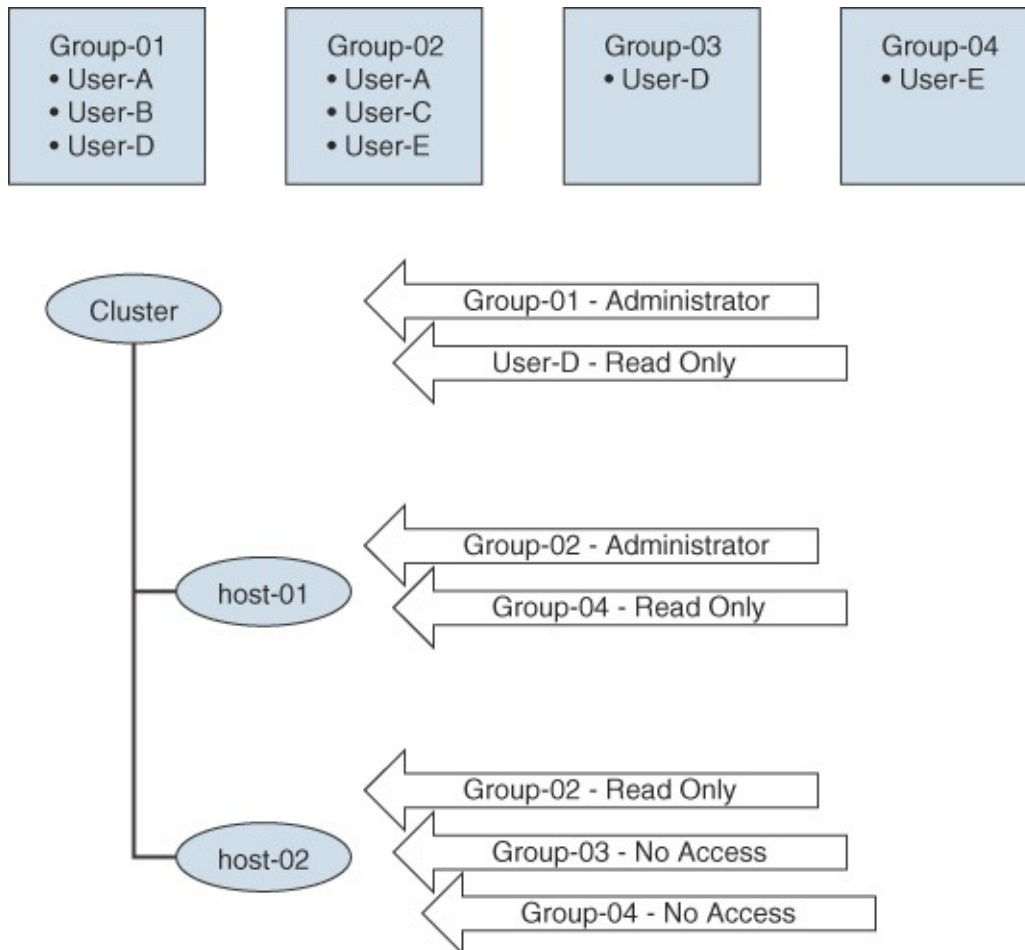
Group-01
• User-A
• User-B
• User-D

Group-02
• User-A
• User-C
• User-E

Group-03
• User-D

Group-04
• User-E

Cluster

Group-01 - Administrator

User-D - Read Only

host-01

Group-02 - Administrator

Group-04 - Read Only

host-02

Group-02 - Read Only

Group-03 - No Access

Group-04 - No Access